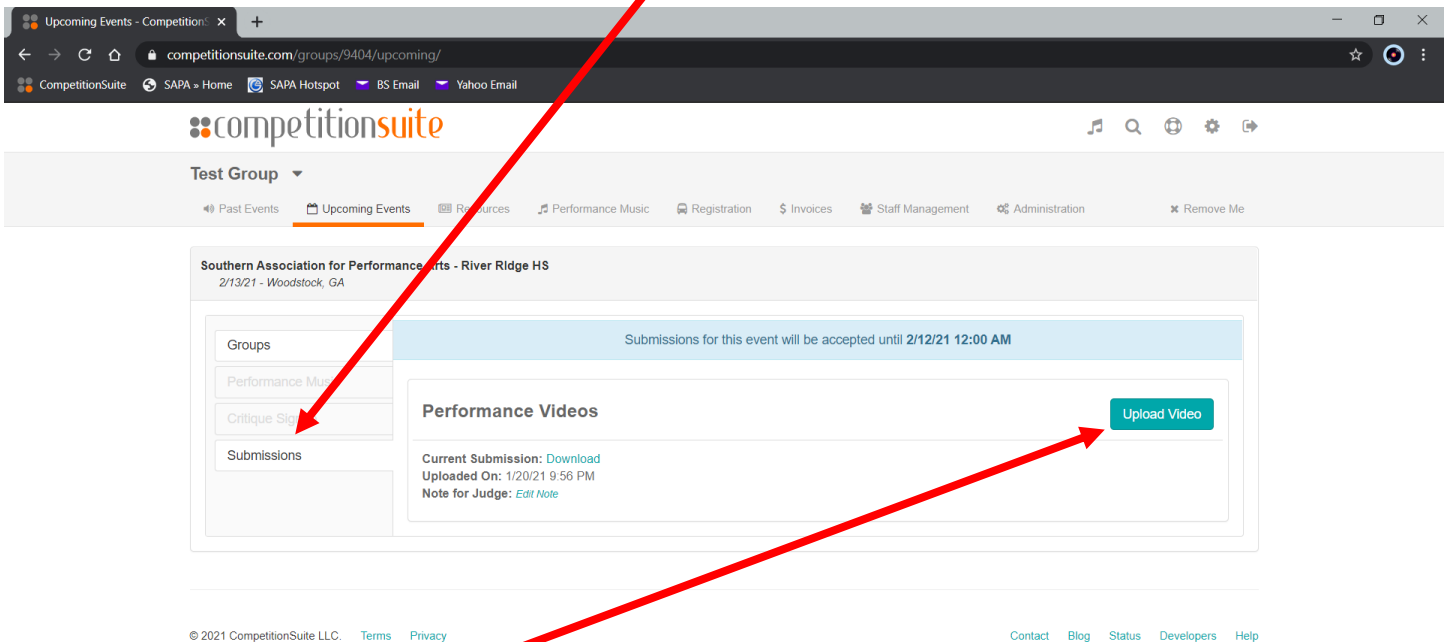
Upcoming Events - CompetitionS
competitionsuite.com/groups/9404/upcoming/
CompetitionSuite SAPA » Home SAPA Hotspot BS Email Yahoo Email

competitionsuite

Test Group

Past Events Upcoming Events Resources Performance Music Registration $ Invoices Staff Management Administration Remove Me

Southern Association for Performance Arts - River RIdge HS
2/13/21 - Woodstock, GA

Groups
Performance Mus
Critique Sig
Submissions

Submissions for this event will be accepted until **2/12/21 12:00 AM**

Performance Videos

Upload Video

Current Submission: Download
Uploaded On: 1/20/21 9:56 PM
Note for Judge: Edit Note

© 2021 CompetitionSuite LLC. Terms Privacy

Contact Blog Status Developers Help